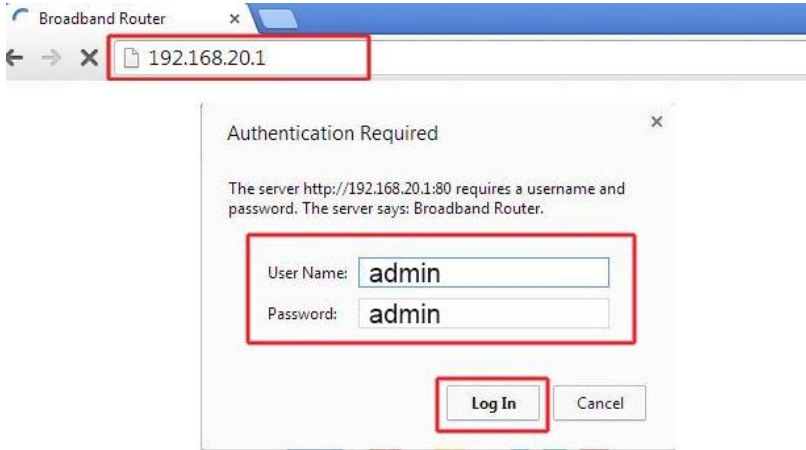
Broadband Router ×

192.168.20.1

Authentication Required ×

The server http://192.168.20.1:80 requires a username and password. The server says: Broadband Router.

User Name: admin

Password: admin

Log In Cancel